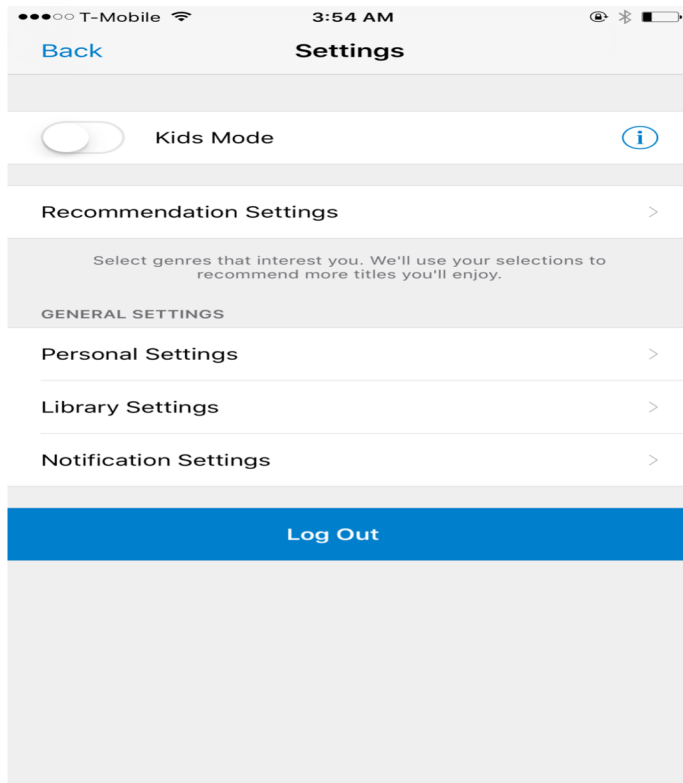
●●●○○ T-Mobile
3:54 AM

Back
Settings

Kids Mode
i

Recommendation Settings >

Select genres that interest you. We'll use your selections to recommend more titles you'll enjoy.

GENERAL SETTINGS

Personal Settings >

Library Settings >

Notification Settings >

Log Out